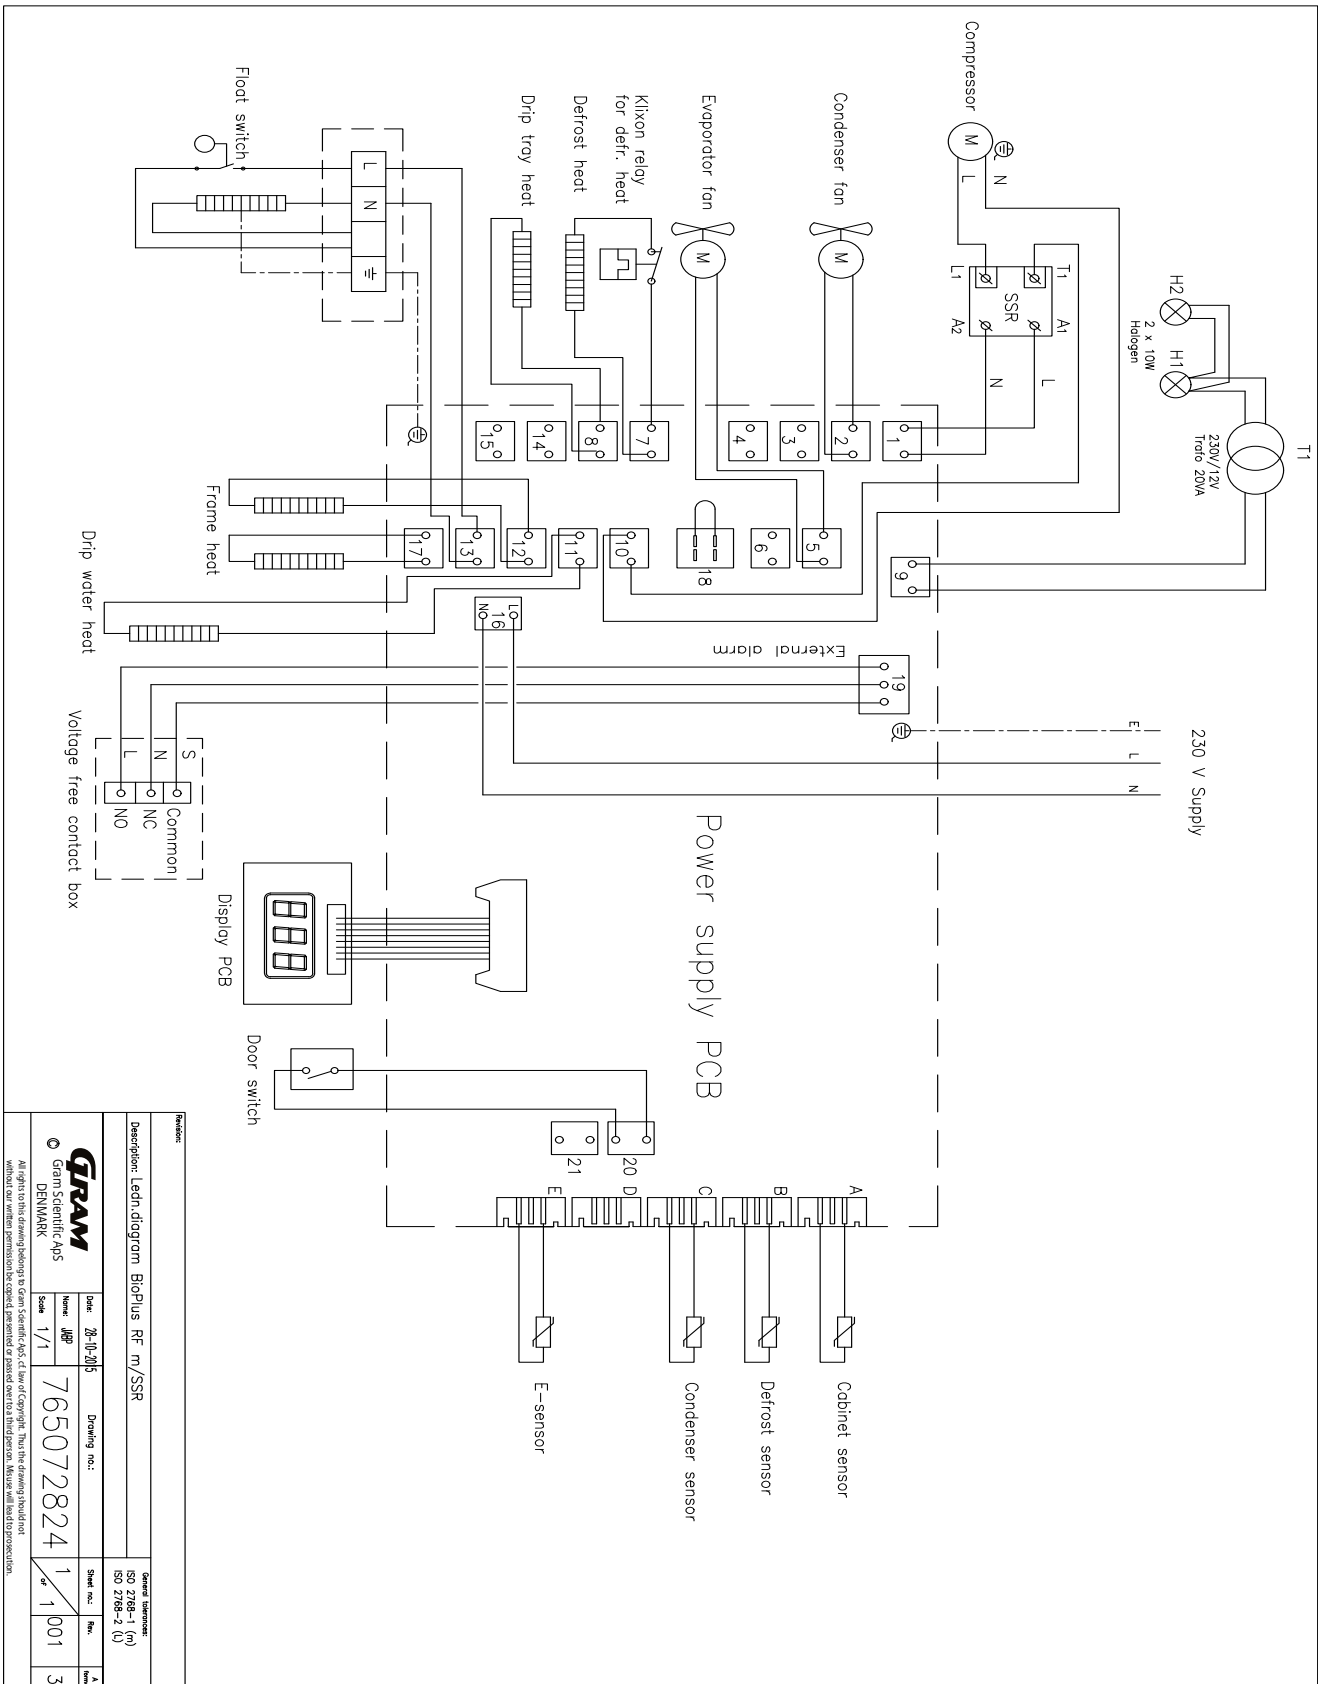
Compressor
M
L
N
Condenser fan
M
Evaporator fan
M
Klixon relay
for defr. heat
Defrost heat
Drip tray heat
Float switch
L
N
⏚
SSR
L1
T1
A1
A2
L
N
H2
H1
2 x 10W
Halogen
T1
230V/12V
Trafo 20VA
1
2
3
4
7
8
14
15
5
6
18
10
11
12
13
17
9
Frame heat
Drip water heat
16
LO
NO
External alarm
19
230 V Supply
E
L
N
S
N
L
Common
NC
NO
Voltage free contact box
Power supply PCB
Display PCB
Door switch
20
21
A
B
C
D
E
Cabinet sensor
Defrost sensor
Condenser sensor
E-sensor

Revision:
Description: Ledn.diagram BioPlus RF m/SSR
General tolerances:
ISO 2768-1 (m)
ISO 2768-2 (L)
GRAM
© Gram Scientific ApS
DENMARK
Date: 28-10-2015
Name: JBP
Scale 1/1
Drawing no.:
765072824
Sheet no.: 1 of 1
Rev. 001
A form 3
All rights to this drawing belongs to Gram Scientific ApS, cf. law of Copyright. Thus the drawing should not without our written permission be copied, presented or passed over to a third person. Misuse will lead to prosecution.